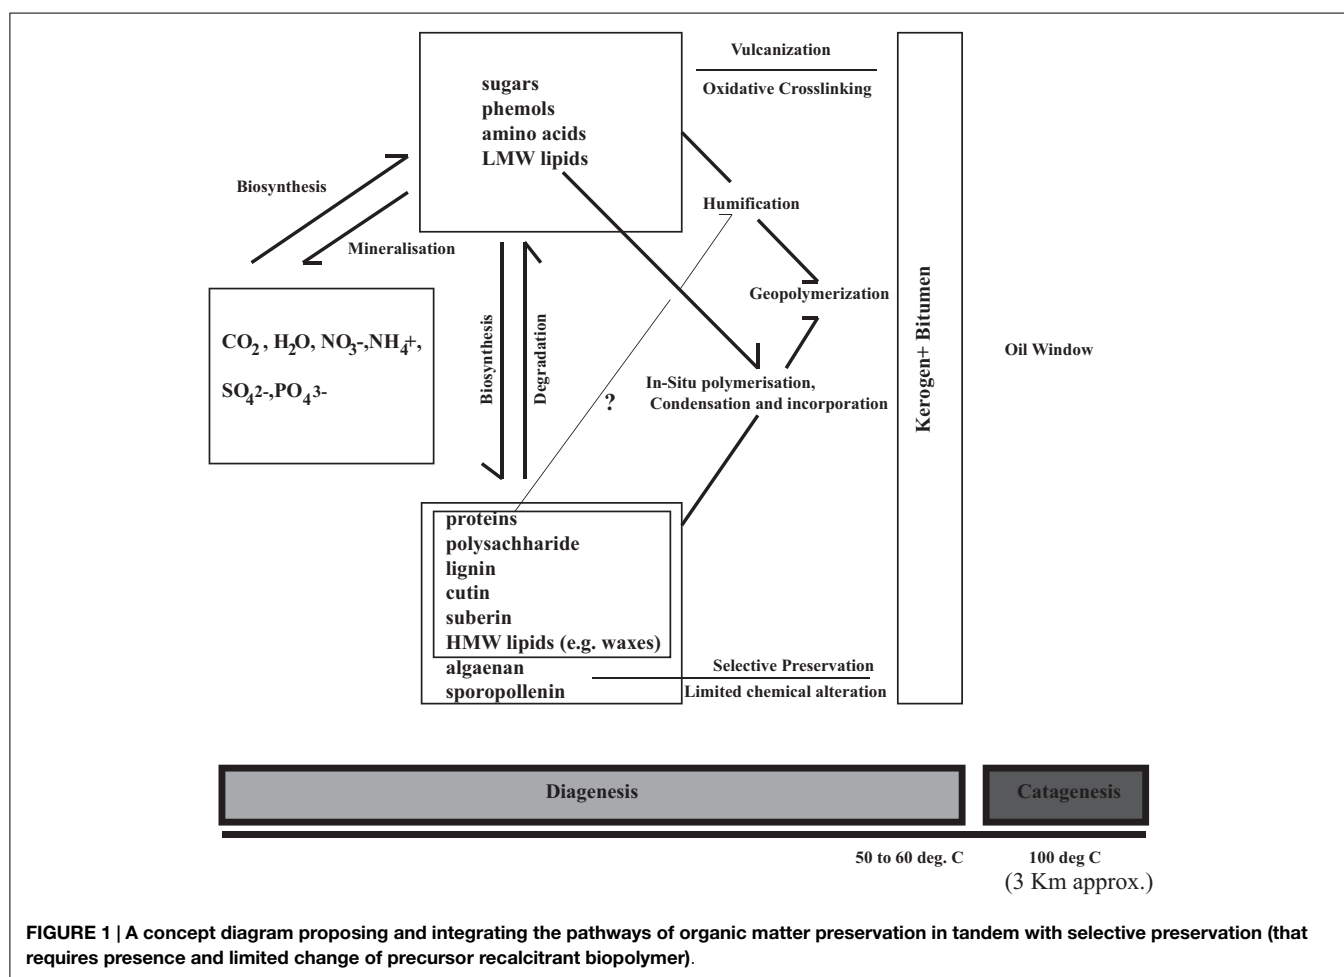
sugars
phemols
amino acids
LMW lipids

Vulcanization

Oxidative Crosslinking

Biosynthesis

Mineralisation

Humification

Geopolymerization

$CO_2$ , $H_2O$, $NO_3$-,$NH_4$+,

$SO_4$2-,$PO_4$3-

Biosynthesis

Degradation

?

In-Situ polymerisation,
Condensation and incorporation

Kerogen+ Bitumen

Oil Window

proteins
polysachharide
lignin
cutin
suberin
HMW lipids (e.g. waxes)
algaenan
sporopollenin

Selective Preservation

Limited chemical alteration

Diagenesis

Catagenesis

50 to 60 deg. C

100 deg C
(3 Km approx.)

FIGURE 1 | A concept diagram proposing and integrating the pathways of organic matter preservation in tandem with selective preservation (that requires presence and limited change of precursor recalcitrant biopolymer).